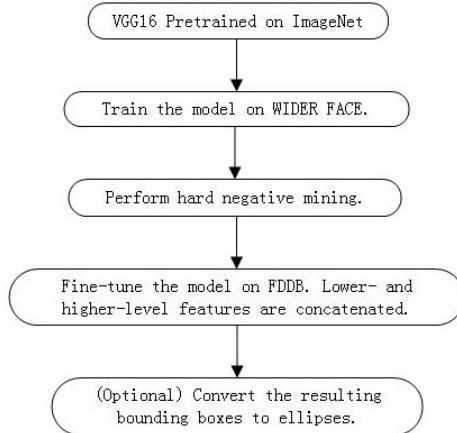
VGG16 Pretrained on ImageNet

Train the model on WIDER FACE.

Perform hard negative mining.

Fine-tune the model on FDDB. Lower- and higher-level features are concatenated.

(Optional) Convert the resulting bounding boxes to ellipses.